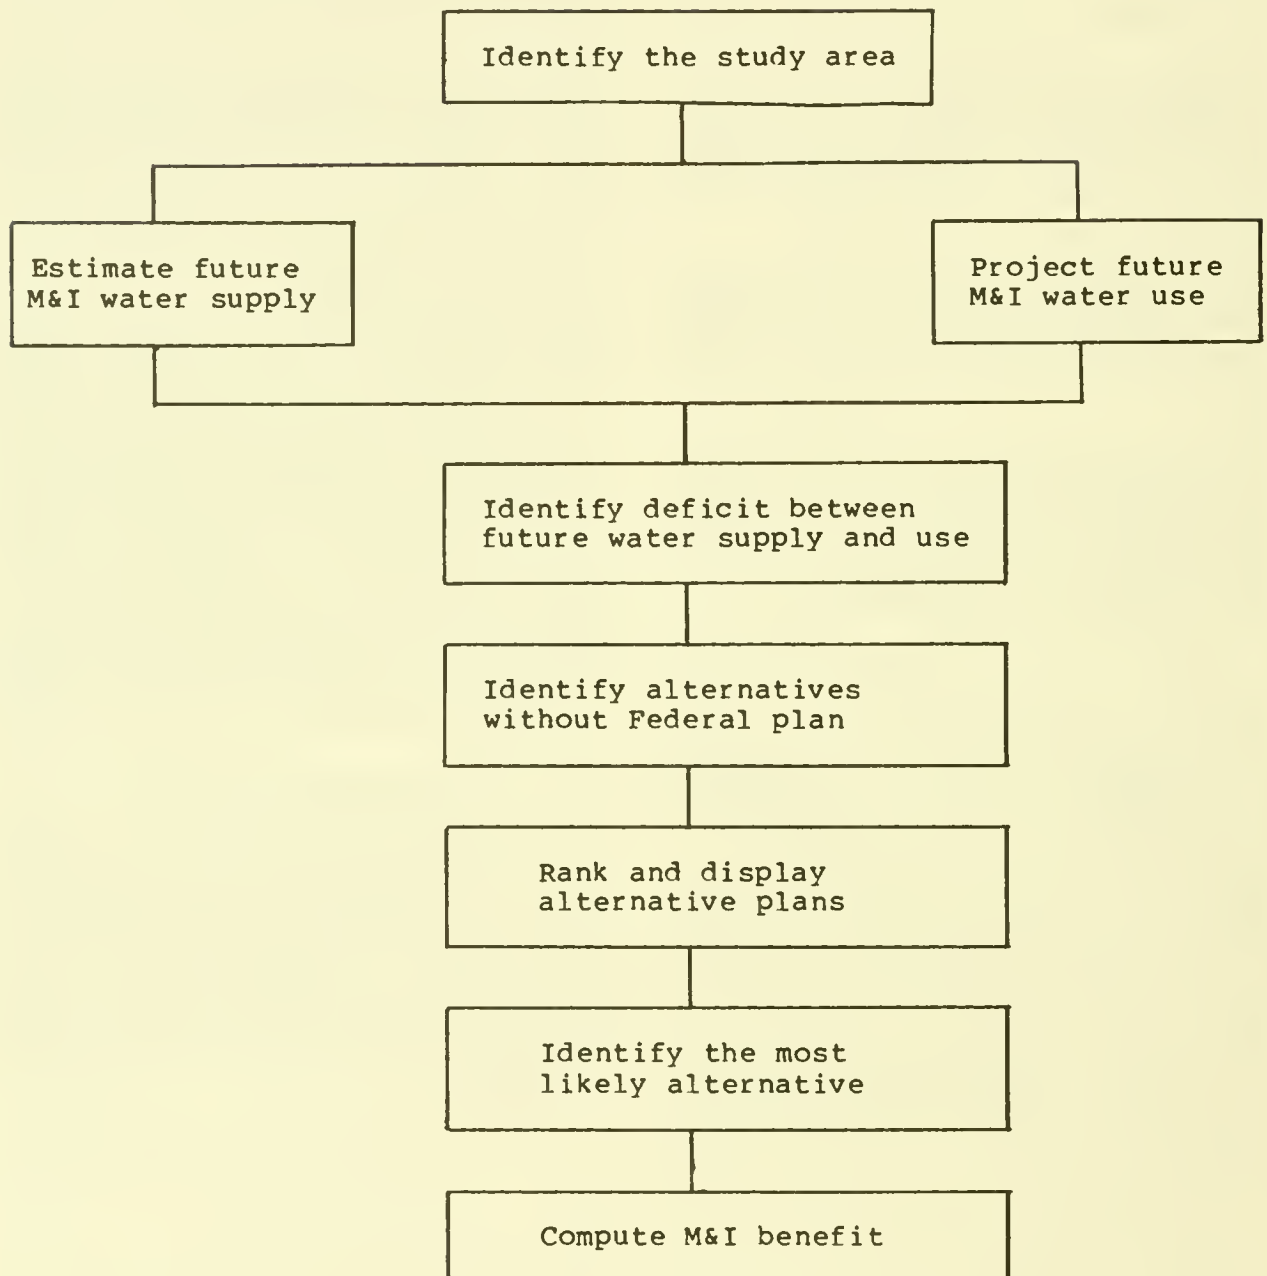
Identify the study area

Estimate future M&I water supply

Project future M&I water use

Identify deficit between future water supply and use

Identify alternatives without Federal plan

Rank and display alternative plans

Identify the most likely alternative

Compute M&I benefit